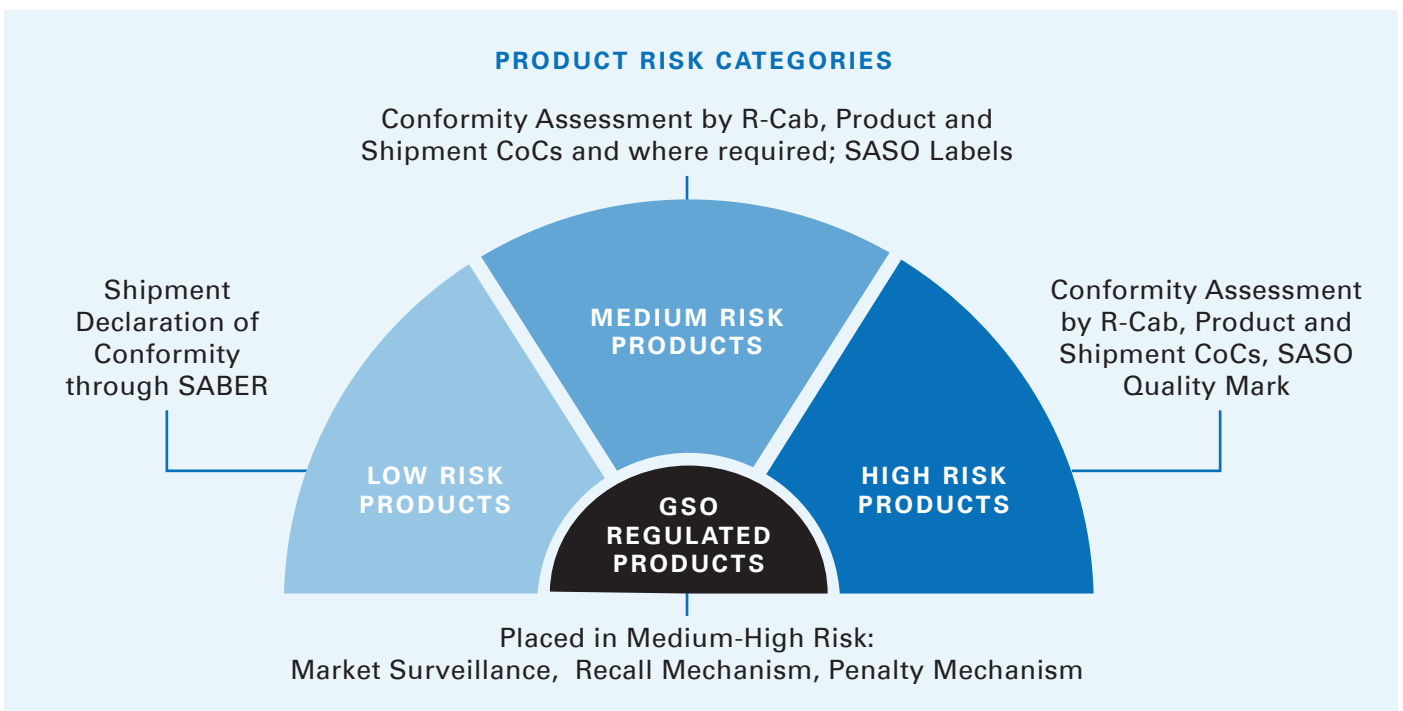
PRODUCT RISK CATEGORIES

Conformity Assessment by R-Cab, Product and Shipment CoCs and where required; SASO Labels

Shipment Declaration of Conformity through SABER

MEDIUM RISK PRODUCTS

Conformity Assessment by R-Cab, Product and Shipment CoCs, SASO Quality Mark

LOW RISK PRODUCTS

GSO REGULATED PRODUCTS

HIGH RISK PRODUCTS

Placed in Medium-High Risk:
Market Surveillance, Recall Mechanism, Penalty Mechanism